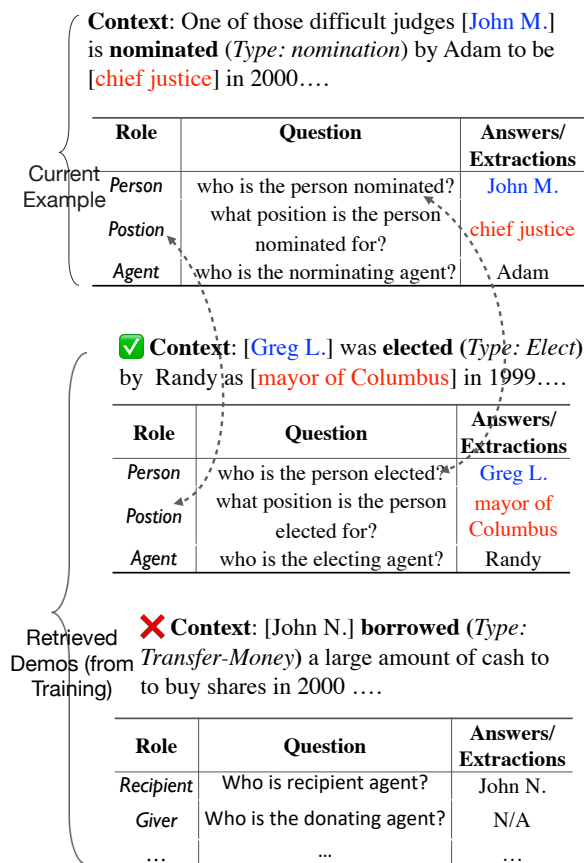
Current Example

**Context**: One of those difficult judges [John M.] is **nominated** (*Type: nomination*) by Adam to be [chief justice] in 2000….

| Role | Question | Answers/ Extractions |
|---|---|---|
| *Person* | who is the person nominated? | John M. |
| *Postion* | what position is the person nominated for? | chief justice |
| *Agent* | who is the norminating agent? | Adam |

Retrieved Demos (from Training)

✅ **Context**: [Greg L.] was **elected** (*Type: Elect*) by Randy as [mayor of Columbus] in 1999….

| Role | Question | Answers/ Extractions |
|---|---|---|
| *Person* | who is the person elected? | Greg L. |
| *Postion* | what position is the person elected for? | mayor of Columbus |
| *Agent* | who is the electing agent? | Randy |

❌ **Context**: [John N.] **borrowed** (*Type: Transfer-Money*) a large amount of cash to to buy shares in 2000 ….

| Role | Question | Answers/ Extractions |
|---|---|---|
| *Recipient* | Who is recipient agent? | John N. |
| *Giver* | Who is the donating agent? | N/A |
| … | … | … |